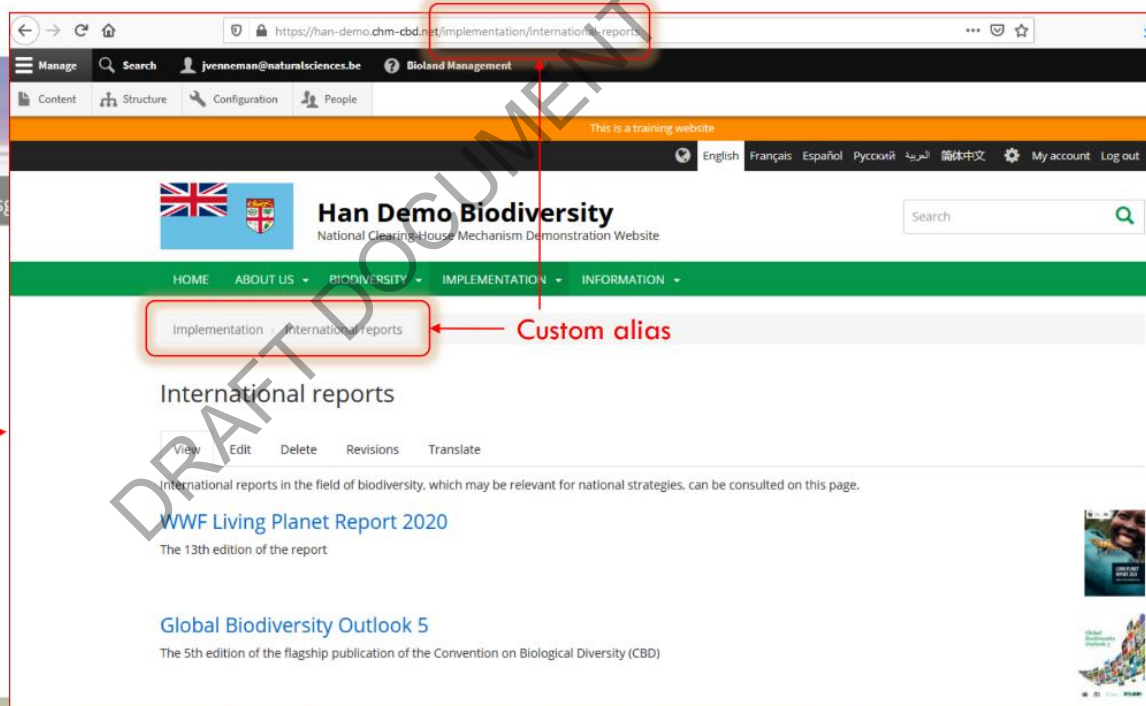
https://han-demo.chm-cbd.net/implementation/international-reports

Manage Search jvenneman@naturalsciences.be Bioland Management

Content Structure Configuration People

This is a training website

English Français Español Русский العربية 简体中文 My account Log out

Han Demo Biodiversity
National Clearing-House Mechanism Demonstration Website

Search

HOME ABOUT US BIODIVERSITY IMPLEMENTATION INFORMATION

Implementation › International reports

Custom alias

DRAFT DOCUMENT

International reports

View Edit Delete Revisions Translate

International reports in the field of biodiversity, which may be relevant for national strategies, can be consulted on this page.

WWF Living Planet Report 2020

The 13th edition of the report

Global Biodiversity Outlook 5

The 5th edition of the flagship publication of the Convention on Biological Diversity (CBD)